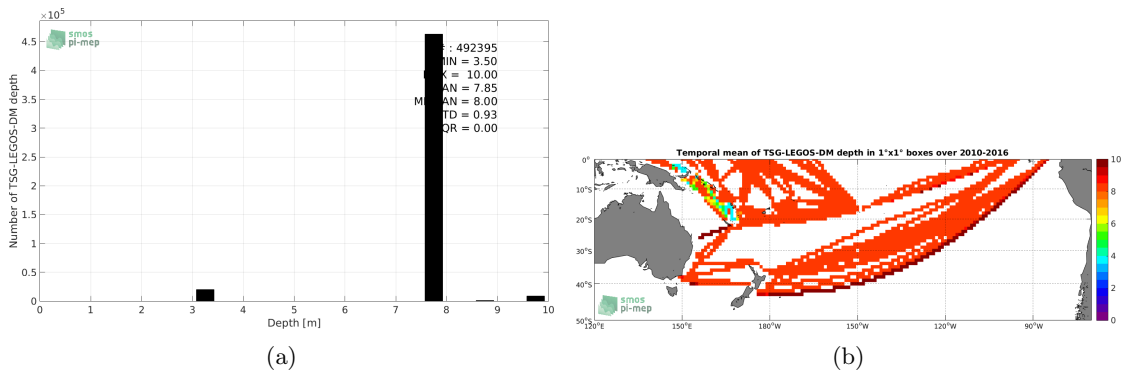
$\times 10^5$
4.5
4
3.5
3
2.5
2
1.5
1
0.5
0
Number of TSG-LEGOS-DM depth
smos
pi-mep
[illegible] : 492395
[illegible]MIN = 3.50
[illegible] = 10.00
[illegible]AN = 7.85
M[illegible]AN = 8.00
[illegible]TD = 0.93
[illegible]QR = 0.00
0 1 2 3 4 5 6 7 8 9 10
Depth [m]
(a)

Temporal mean of TSG-LEGOS-DM depth in 1°x1° boxes over 2010-2016
0°
10°S
20°S
30°S
40°S
50°S
120°E 150°E 180°W 150°W 120°W 90°W
smos
pi-mep
10
8
6
4
2
0
(b)